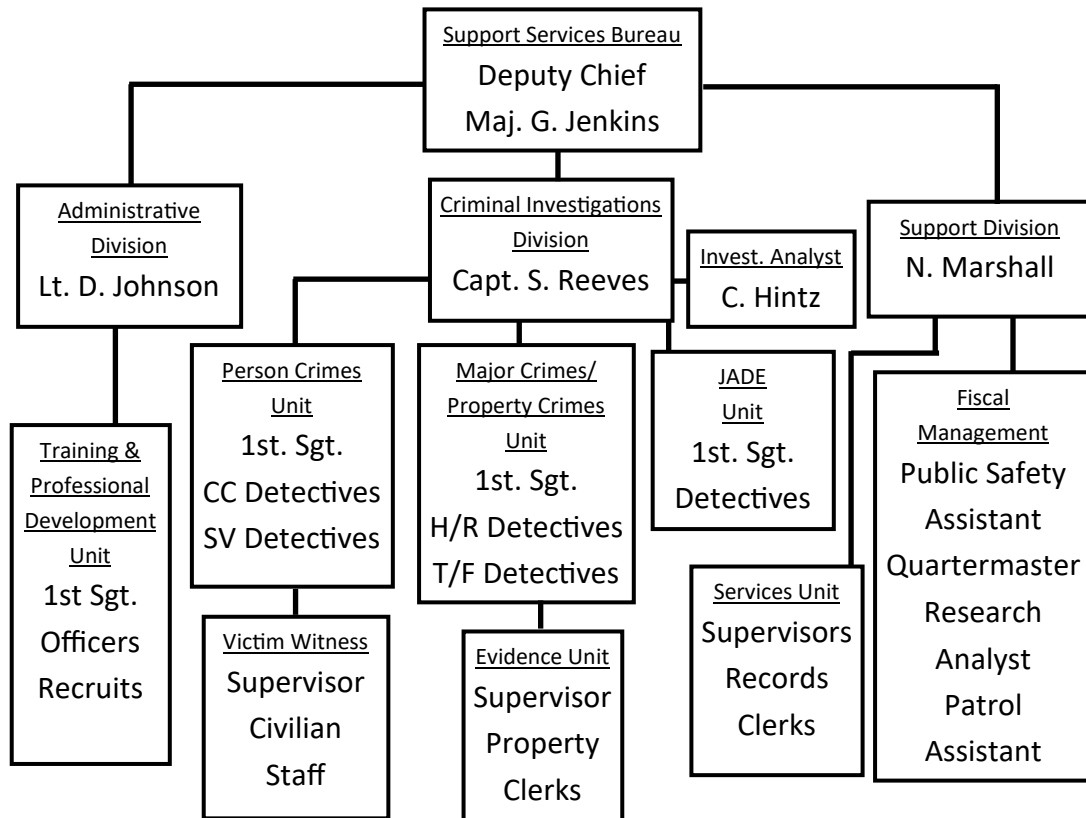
Support Services Bureau
Deputy Chief
Maj. G. Jenkins

Administrative Division
Lt. D. Johnson

Criminal Investigations Division
Capt. S. Reeves

Invest. Analyst
C. Hintz

Support Division
N. Marshall

Training & Professional Development Unit
1st Sgt.
Officers
Recruits

Person Crimes Unit
1st. Sgt.
CC Detectives
SV Detectives

Major Crimes/ Property Crimes Unit
1st. Sgt.
H/R Detectives
T/F Detectives

JADE Unit
1st. Sgt.
Detectives

Fiscal Management
Public Safety Assistant
Quartermaster
Research Analyst
Patrol Assistant

Victim Witness
Supervisor
Civilian
Staff

Evidence Unit
Supervisor
Property
Clerks

Services Unit
Supervisors
Records
Clerks